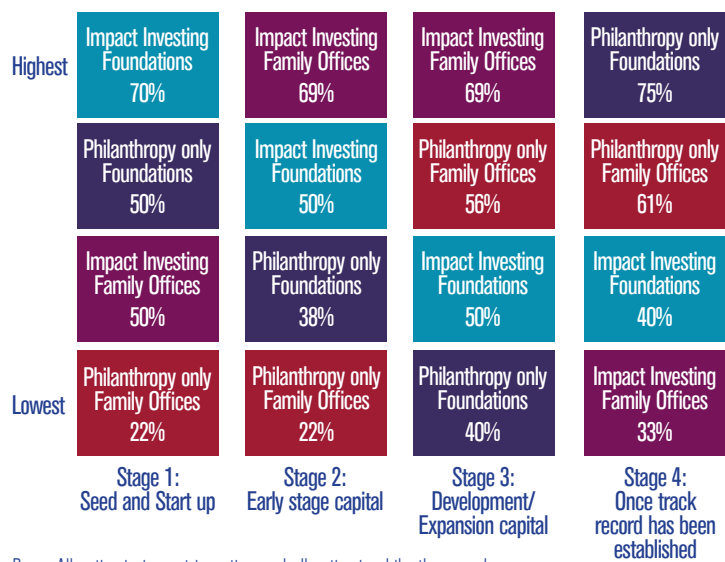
| | | | | |
|---|---|---|---|---|
| Highest | Impact Investing Foundations 70% | Impact Investing Family Offices 69% | Impact Investing Family Offices 69% | Philanthropy only Foundations 75% |
| | Philanthropy only Foundations 50% | Impact Investing Foundations 50% | Philanthropy only Family Offices 56% | Philanthropy only Family Offices 61% |
| | Impact Investing Family Offices 50% | Philanthropy only Foundations 38% | Impact Investing Foundations 50% | Impact Investing Foundations 40% |
| Lowest | Philanthropy only Family Offices 22% | Philanthropy only Family Offices 22% | Philanthropy only Foundations 40% | Impact Investing Family Offices 33% |
| | Stage 1: Seed and Start up | Stage 2: Early stage capital | Stage 3: Development/ Expansion capital | Stage 4: Once track record has been established |

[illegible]